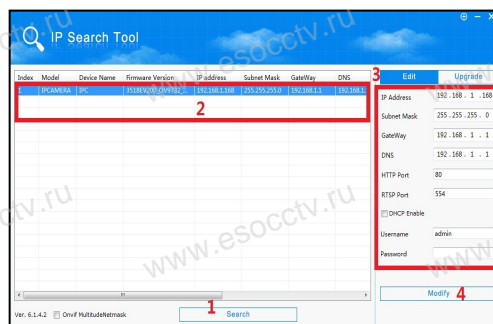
IP Search Tool

ctv.ru

www.esocctv.ru

| Index | Model | Device Name | Firmware Version | IP address | Subnet Mask | GateWay | DNS |
|---|---|---|---|---|---|---|---|
| 1 | IPCAMERA | IPC | 3518EV200_OV9732_... | 192.168.1.168 | 255.255.255.0 | 192.168.1.1 | 192.168.1 |

2

3

Edit | Upgrade

IP Address: 192 . 168 . 1 . 168
Subnet Mask: 255 . 255 . 255 . 0
GateWay: 192 . 168 . 1 . 1
DNS: 192 . 168 . 1 . 1
HTTP Port: 80
RTSP Port: 554
DHCP Enable
Username: admin
Password

ctv.ru

www.esocctv.ru

Ver. 6.1.4.2 Onvif MultitudeNetmask

1 Search

Modify 4